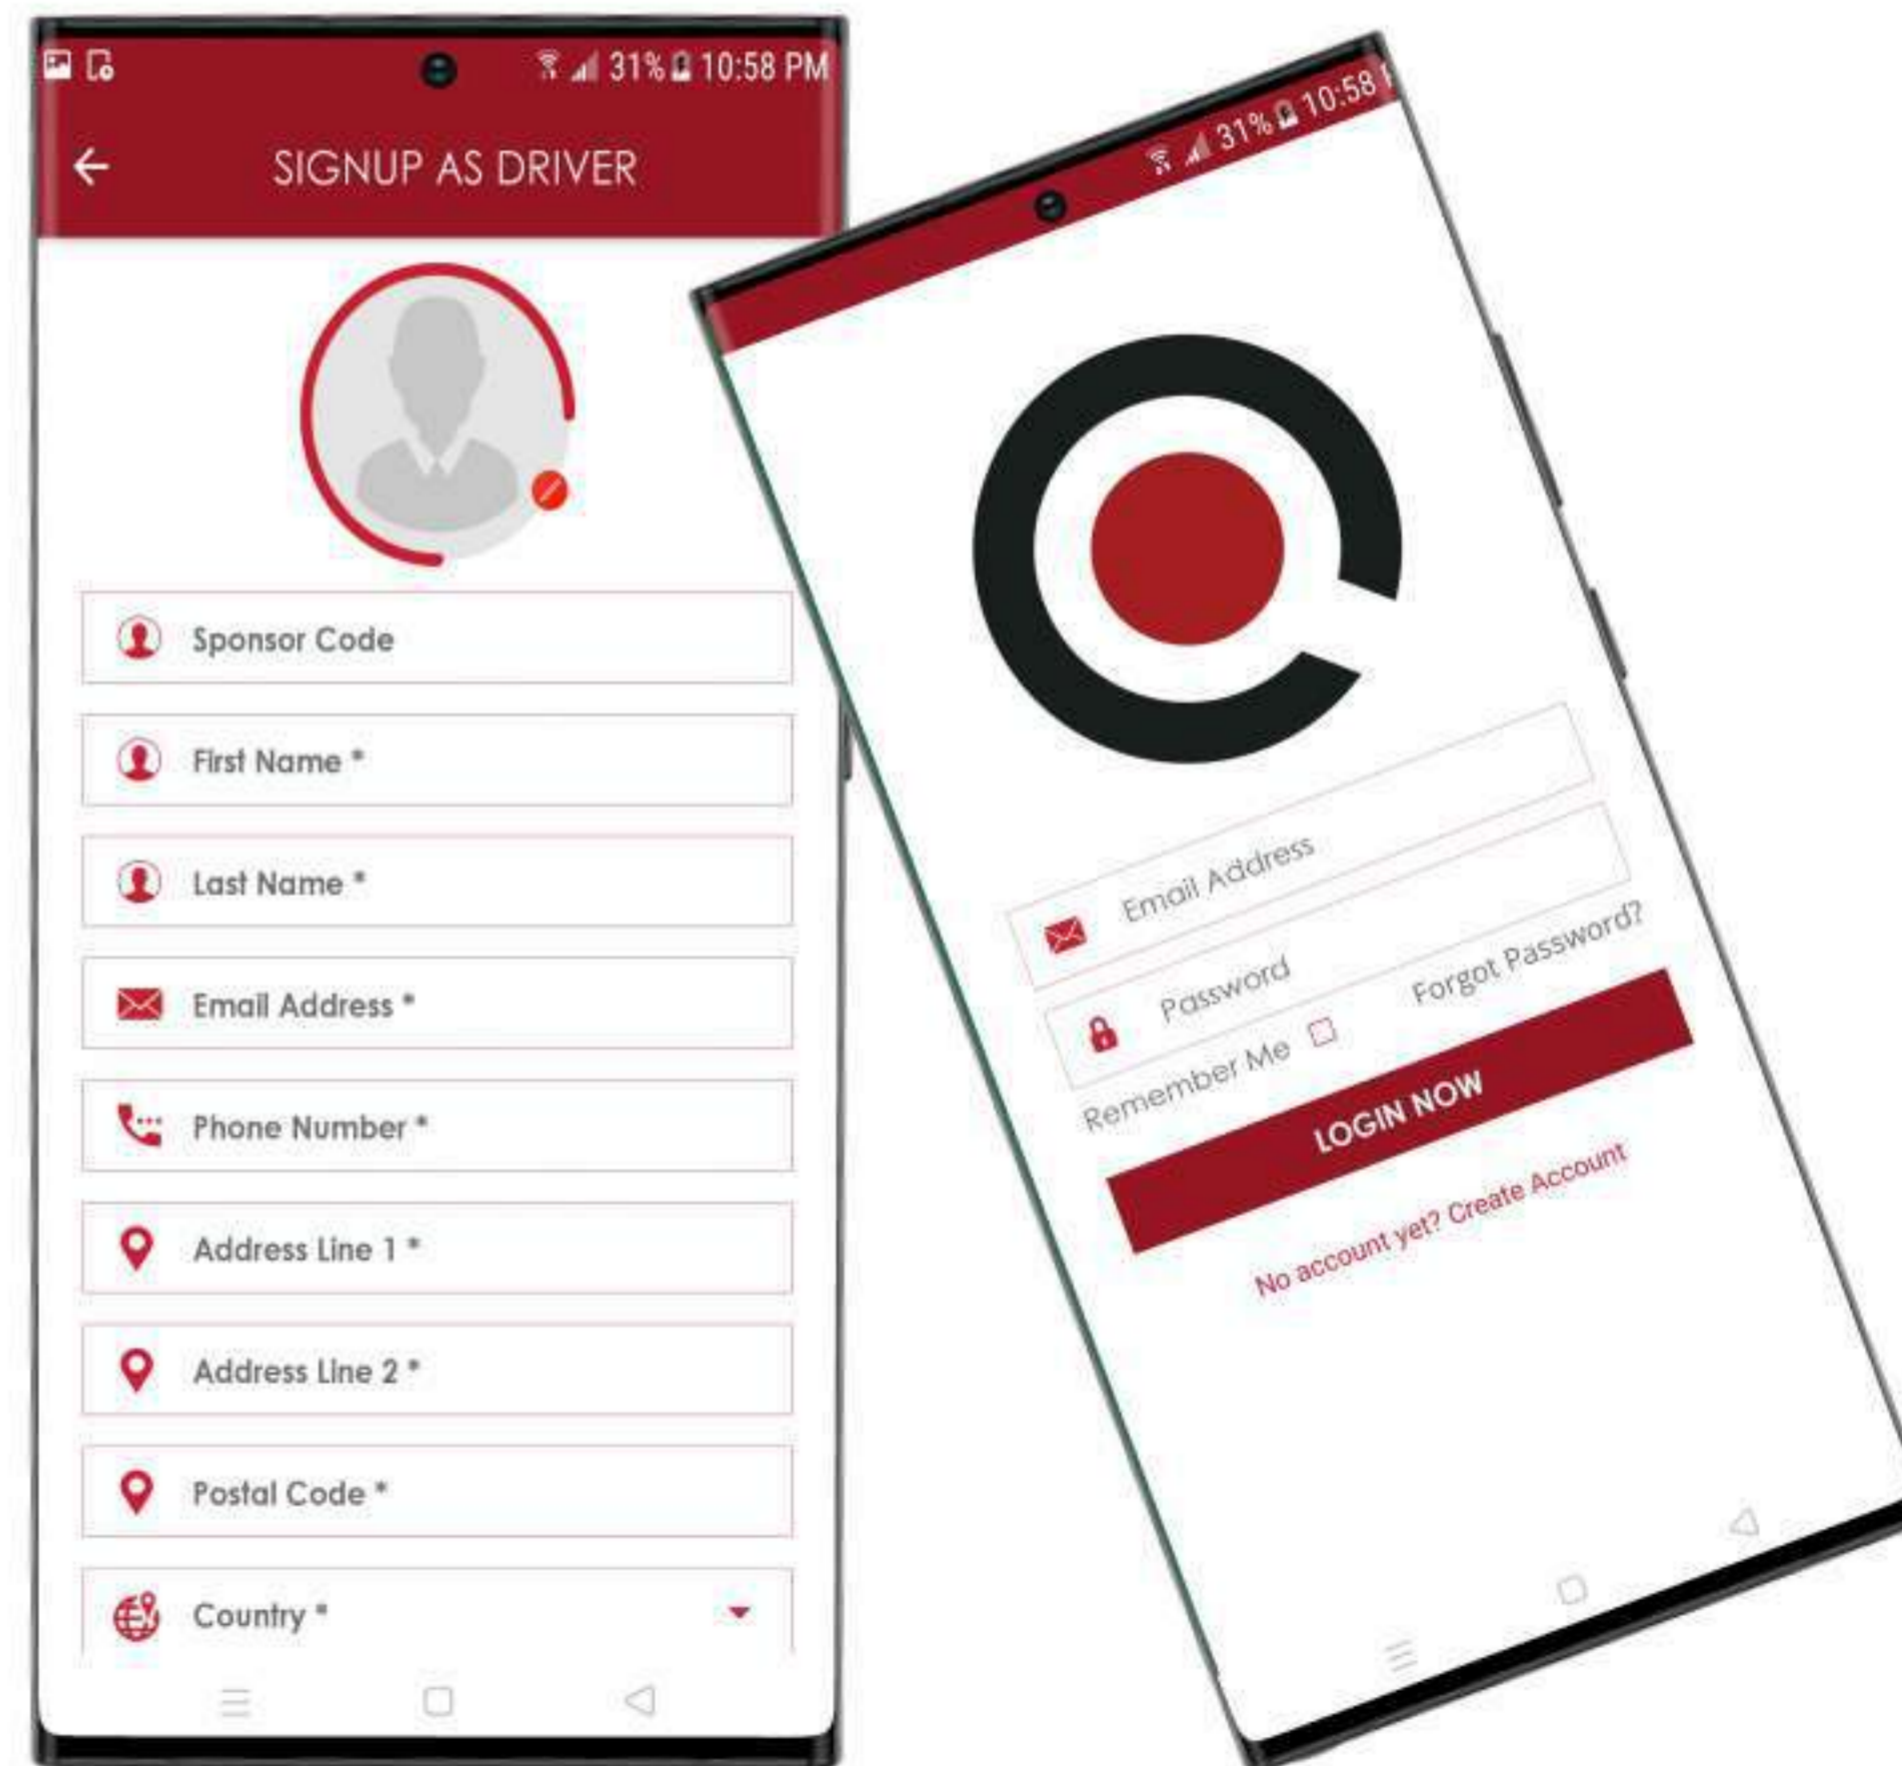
31% 10:58 PM

SIGNUP AS DRIVER

Sponsor Code

First Name *

Last Name *

Email Address *

Phone Number *

Address Line 1 *

Address Line 2 *

Postal Code *

Country *

31% 10:58

Email Address

Password

Remember Me

Forgot Password?

LOGIN NOW

No account yet? Create Account